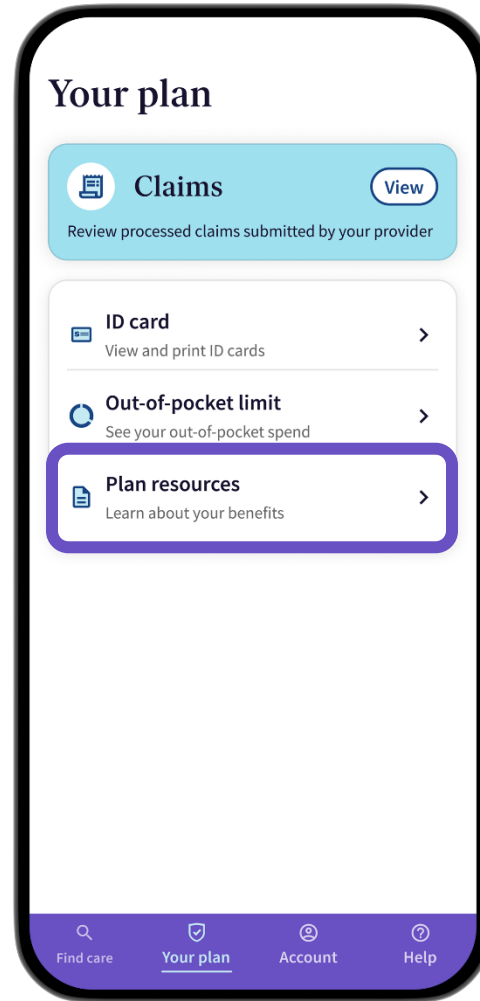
Your plan

Claims
View
Review processed claims submitted by your provider

ID card
View and print ID cards

Out-of-pocket limit
See your out-of-pocket spend

Plan resources
Learn about your benefits

Find care
Your plan
Account
Help